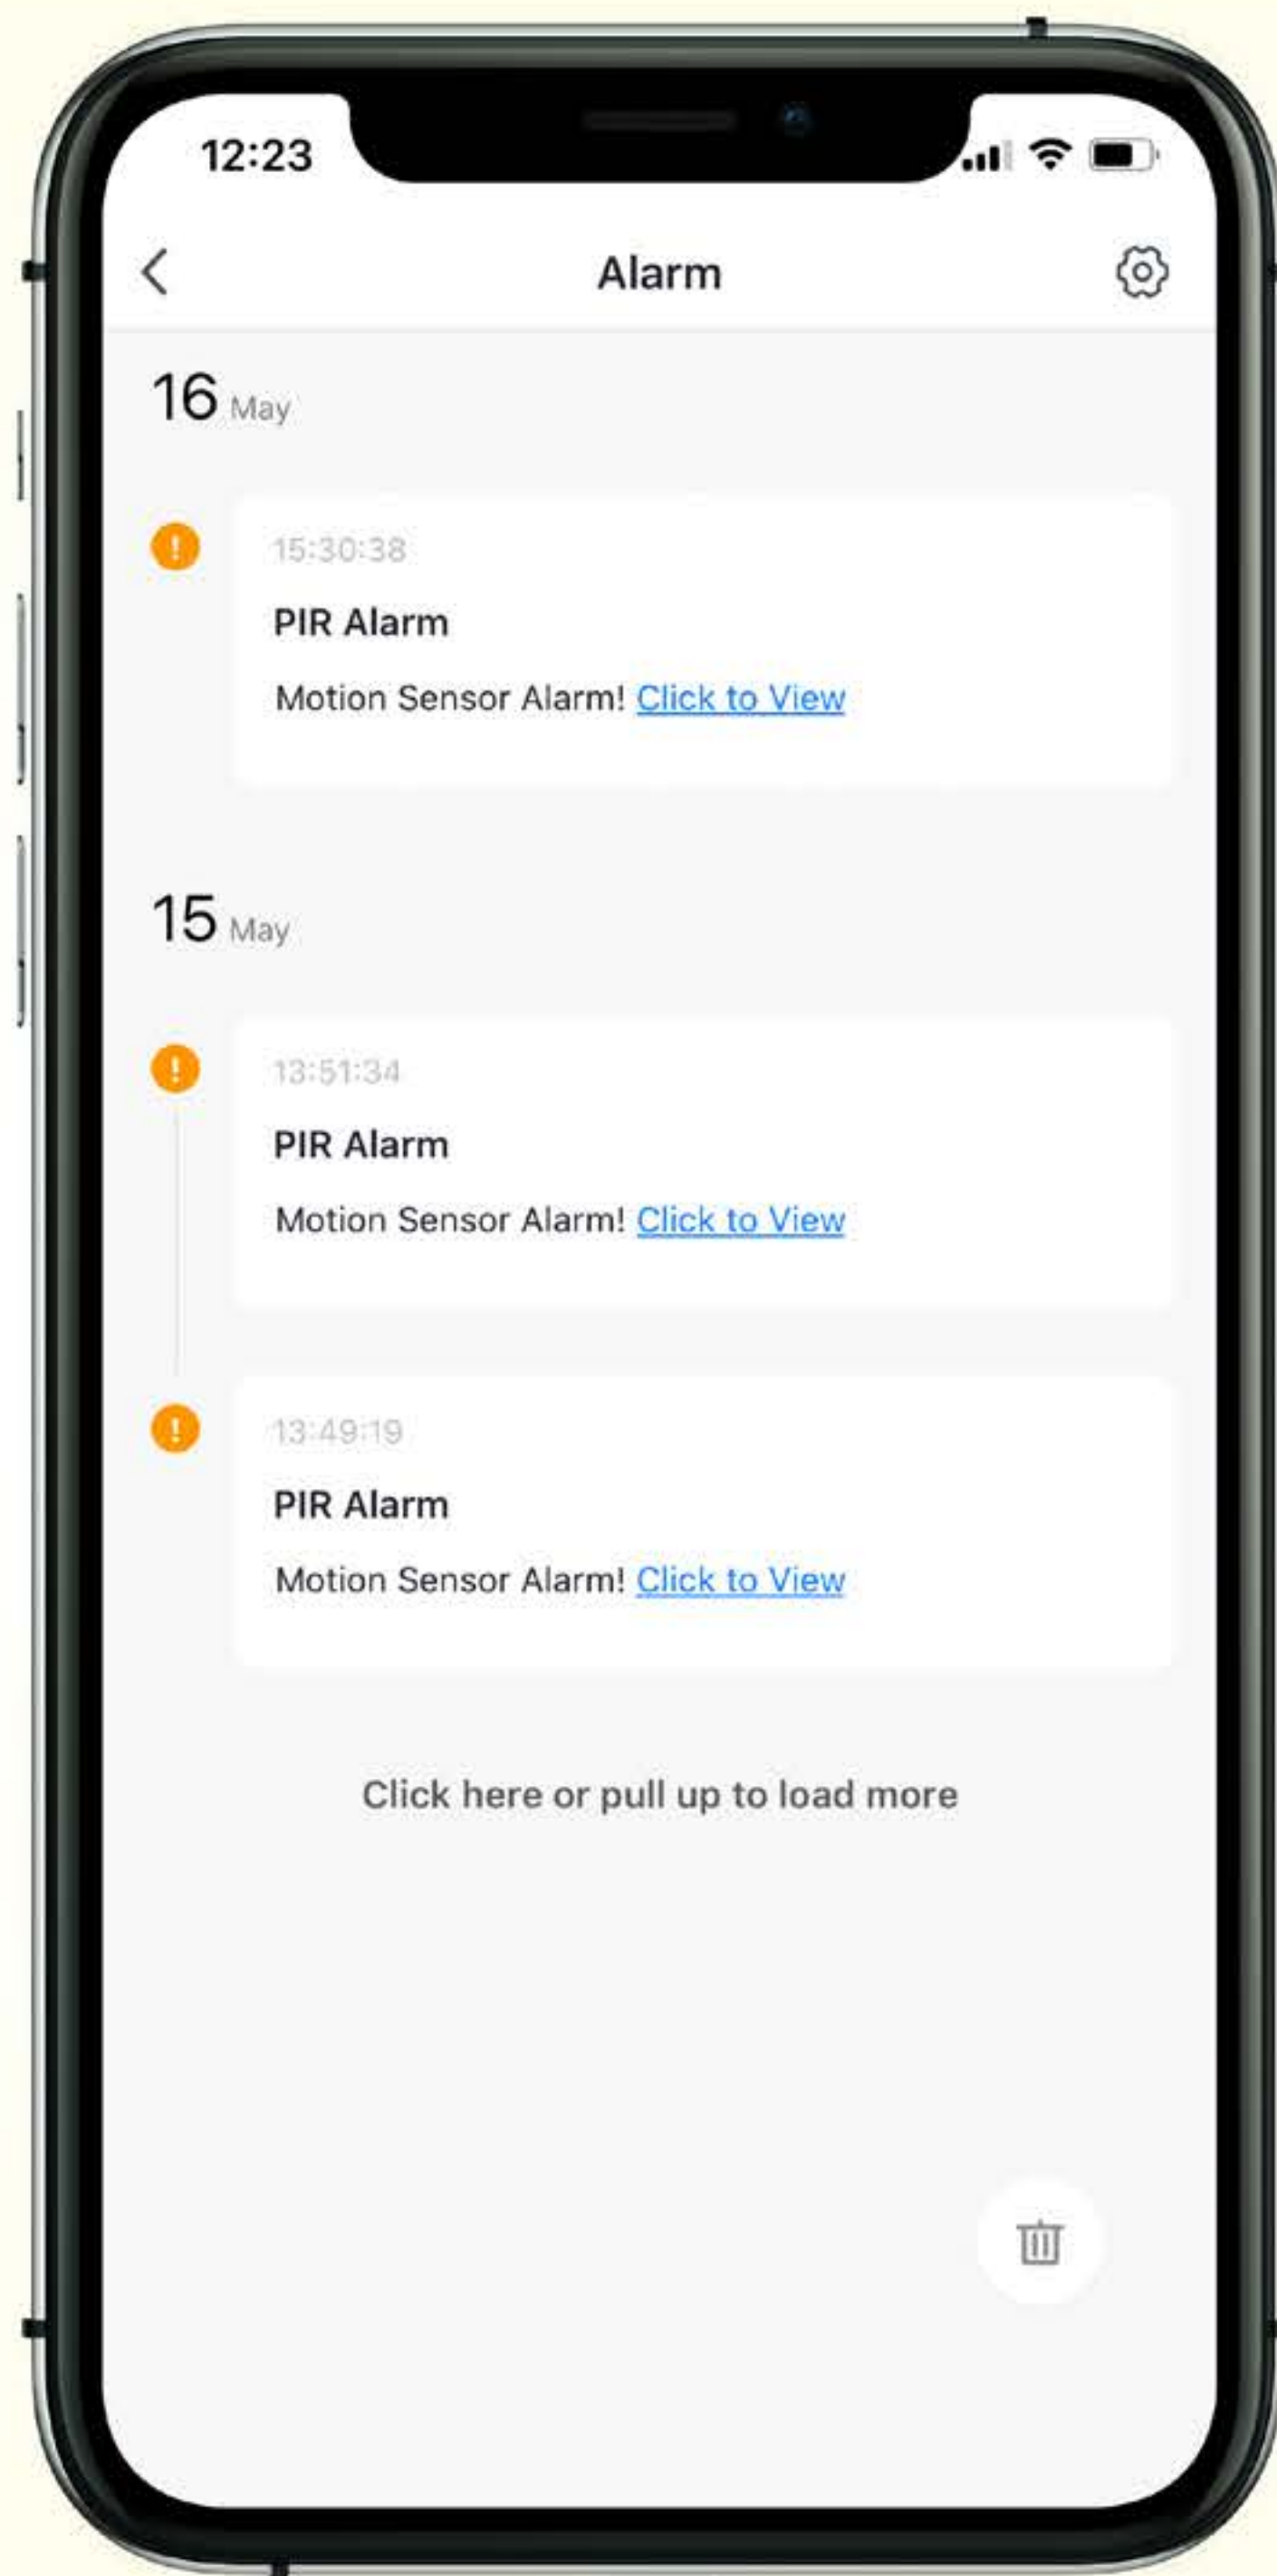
12:23

Alarm

16 May

15:30:38

PIR Alarm

Motion Sensor Alarm! Click to View

15 May

13:51:34

PIR Alarm

Motion Sensor Alarm! Click to View

13:49:19

PIR Alarm

Motion Sensor Alarm! Click to View

Click here or pull up to load more